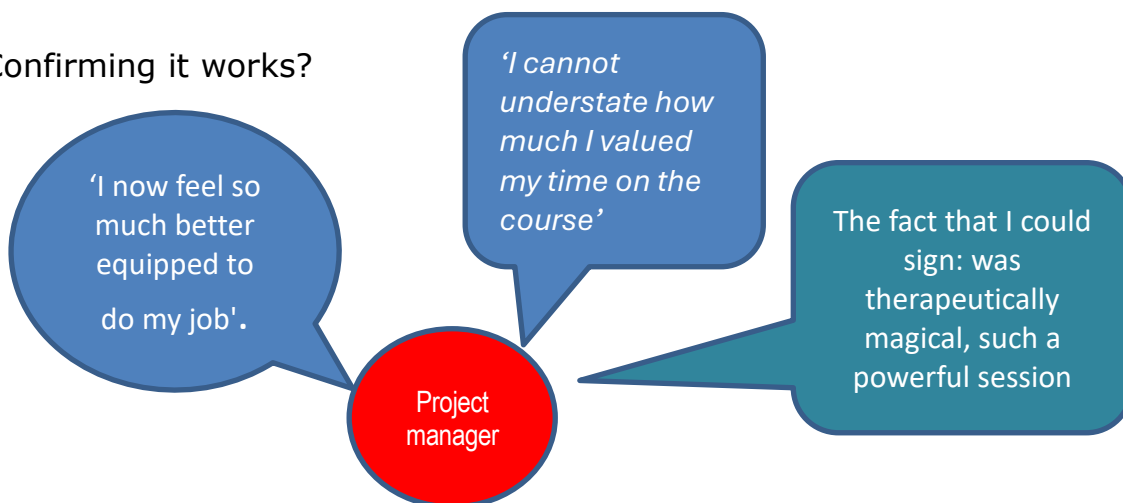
Confirming it works?

'I now feel so much better equipped to do my job'.

'I cannot understate how much I valued my time on the course'

The fact that I could sign: was therapeutically magical, such a powerful session

Project manager